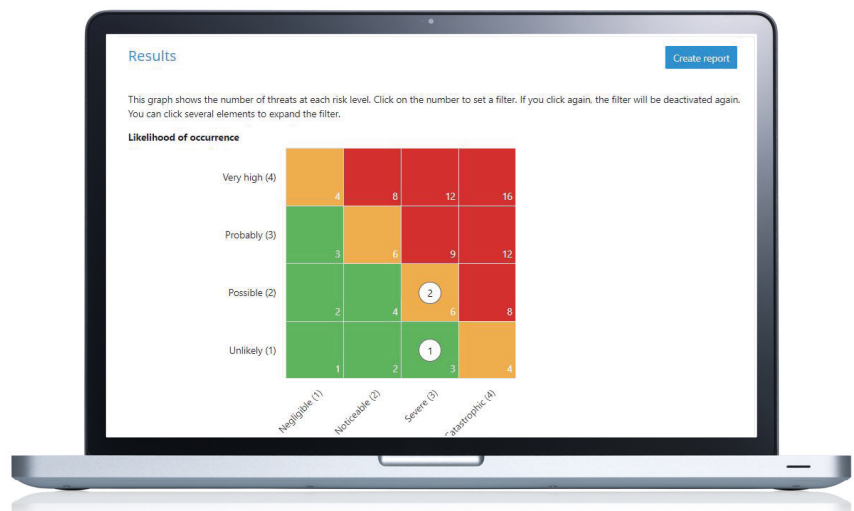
Results

Create report

This graph shows the number of threats at each risk level. Click on the number to set a filter. If you click again, the filter will be deactivated again. You can click several elements to expand the filter.

Likelihood of occurrence

| | | | | |
|---|---|---|---|---|
| Very high (4) | 4 | 8 | 12 | 16 |
| Probably (3) | 3 | 6 | 9 | 12 |
| Possible (2) | 2 | 4 | 2 6 | 8 |
| Unlikely (1) | 1 | 2 | 1 3 | 4 |
| | Negligible (1) | Noticeable (2) | Severe (3) | Catastrophic (4) |